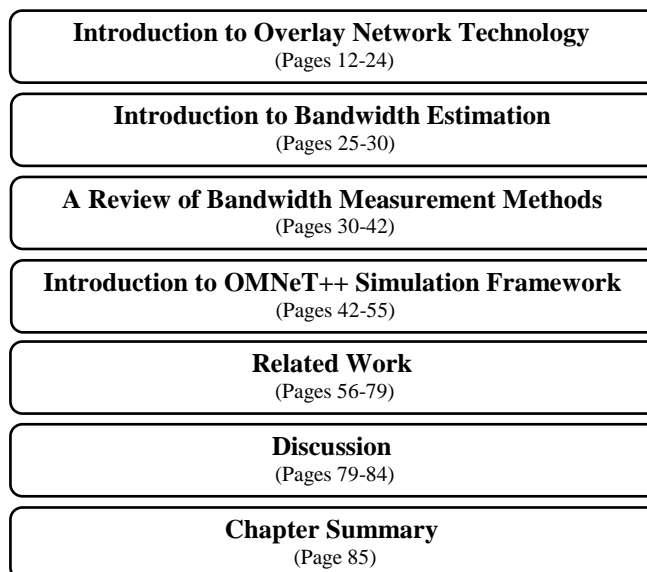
**Introduction to Overlay Network Technology**
(Pages 12-24)

**Introduction to Bandwidth Estimation**
(Pages 25-30)

**A Review of Bandwidth Measurement Methods**
(Pages 30-42)

**Introduction to OMNeT++ Simulation Framework**
(Pages 42-55)

**Related Work**
(Pages 56-79)

**Discussion**
(Pages 79-84)

**Chapter Summary**
(Page 85)